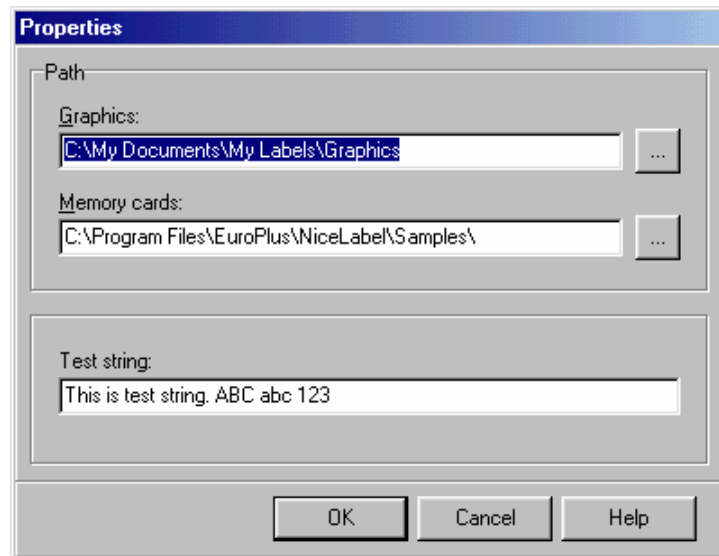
Properties

Path

Graphics:

C:\My Documents\My Labels\Graphics

...

Memory cards:

C:\Program Files\EuroPlus\NiceLabel\Samples\

...

Test string:

This is test string. ABC abc 123

OK

Cancel

Help